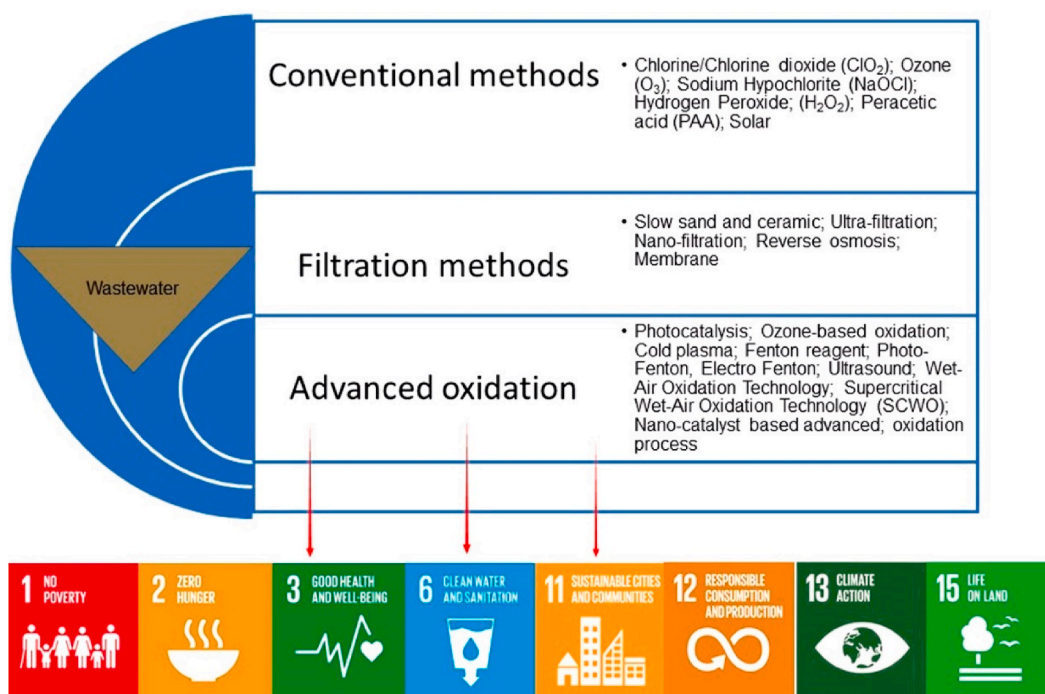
Wastewater

Conventional methods

• Chlorine/Chlorine dioxide ($ClO_2$); Ozone ($O_3$); Sodium Hypochlorite (NaOCl); Hydrogen Peroxide; ($H_2O_2$); Peracetic acid (PAA); Solar

Filtration methods

• Slow sand and ceramic; Ultra-filtration; Nano-filtration; Reverse osmosis; Membrane

Advanced oxidation

• Photocatalysis; Ozone-based oxidation; Cold plasma; Fenton reagent; Photo-Fenton, Electro Fenton; Ultrasound; Wet-Air Oxidation Technology; Supercritical Wet-Air Oxidation Technology (SCWO); Nano-catalyst based advanced; oxidation process

1 NO POVERTY

2 ZERO HUNGER

3 GOOD HEALTH AND WELL-BEING

6 CLEAN WATER AND SANITATION

11 SUSTAINABLE CITIES AND COMMUNITIES

12 RESPONSIBLE CONSUMPTION AND PRODUCTION

13 CLIMATE ACTION

15 LIFE ON LAND